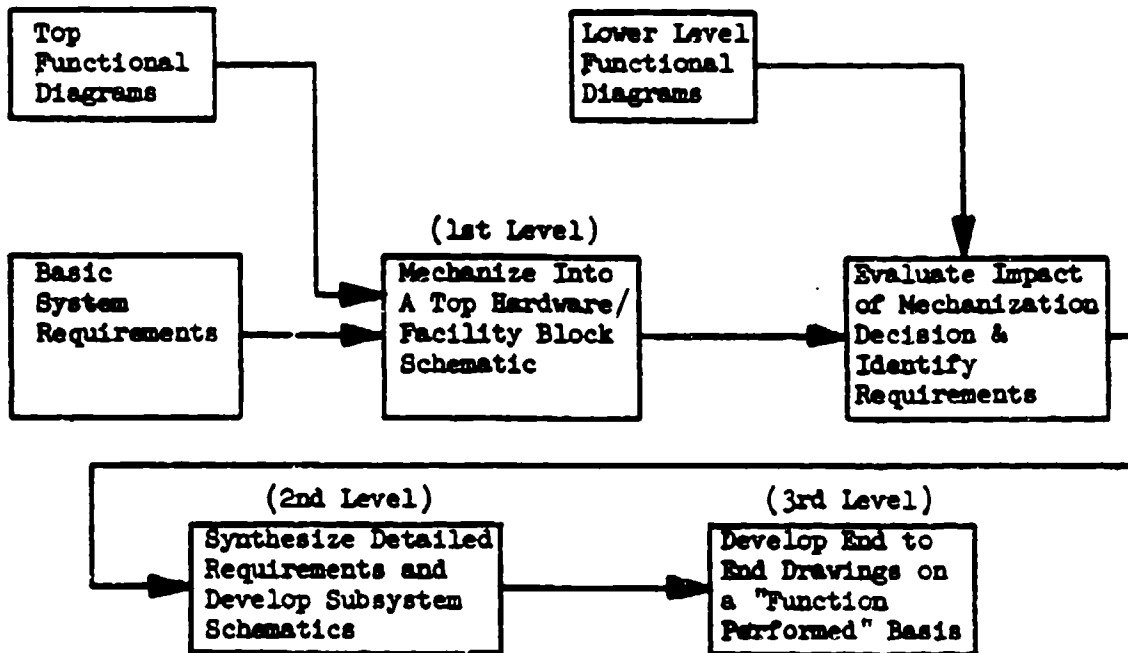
Top Functional Diagrams

Lower Level Functional Diagrams

Basic System Requirements

(1st Level)

Mechanize Into A Top Hardware/ Facility Block Schematic

Evaluate Impact of Mechanization Decision & Identify Requirements

(2nd Level)

Synthesize Detailed Requirements and Develop Subsystem Schematics

(3rd Level)

Develop End to End Drawings on a "Function Performed" Basis